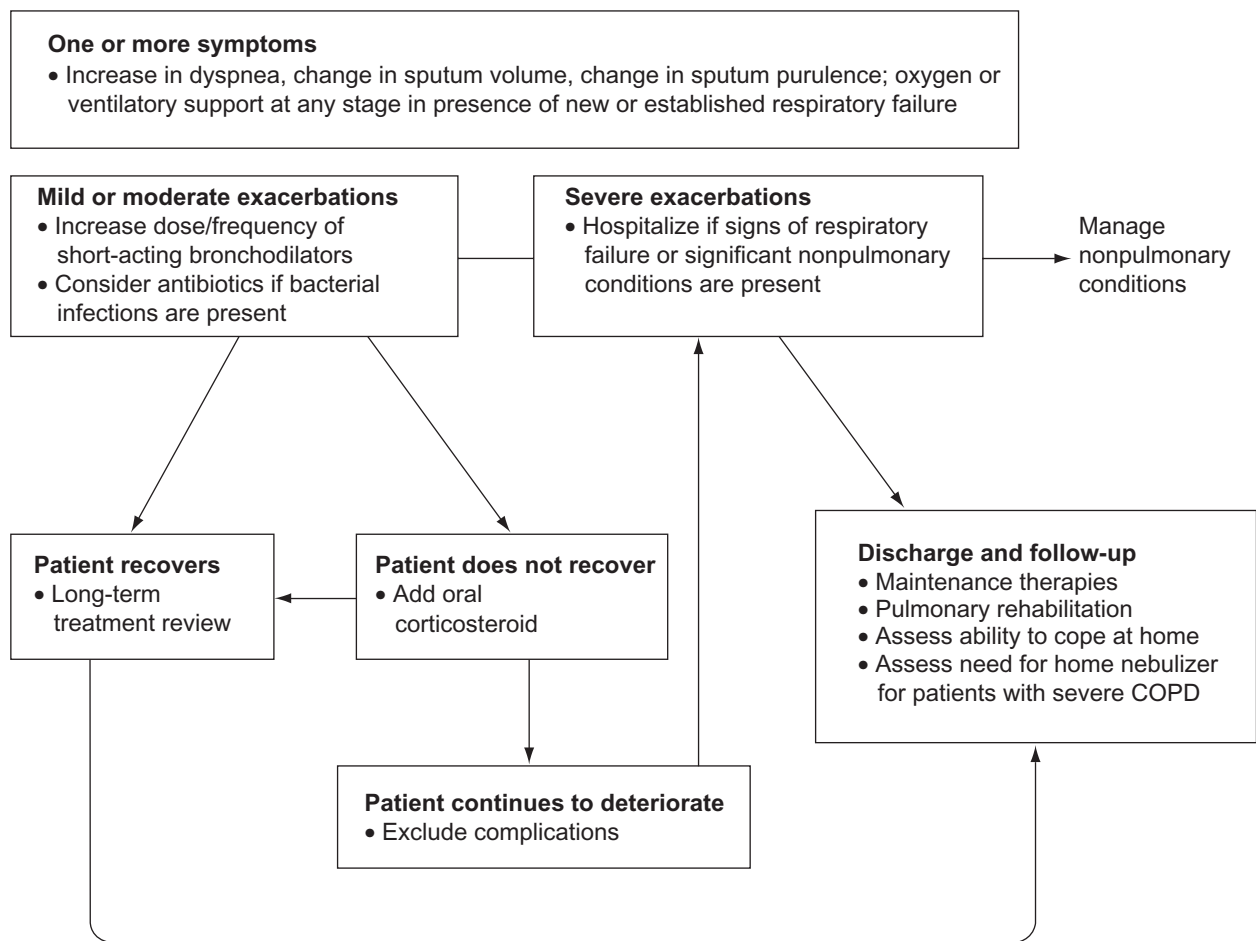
One or more symptoms
• Increase in dyspnea, change in sputum volume, change in sputum purulence; oxygen or ventilatory support at any stage in presence of new or established respiratory failure

Mild or moderate exacerbations
• Increase dose/frequency of short-acting bronchodilators
• Consider antibiotics if bacterial infections are present

Severe exacerbations
• Hospitalize if signs of respiratory failure or significant nonpulmonary conditions are present

Manage nonpulmonary conditions

Patient recovers
• Long-term treatment review

Patient does not recover
• Add oral corticosteroid

Discharge and follow-up
• Maintenance therapies
• Pulmonary rehabilitation
• Assess ability to cope at home
• Assess need for home nebulizer for patients with severe COPD

Patient continues to deteriorate
• Exclude complications